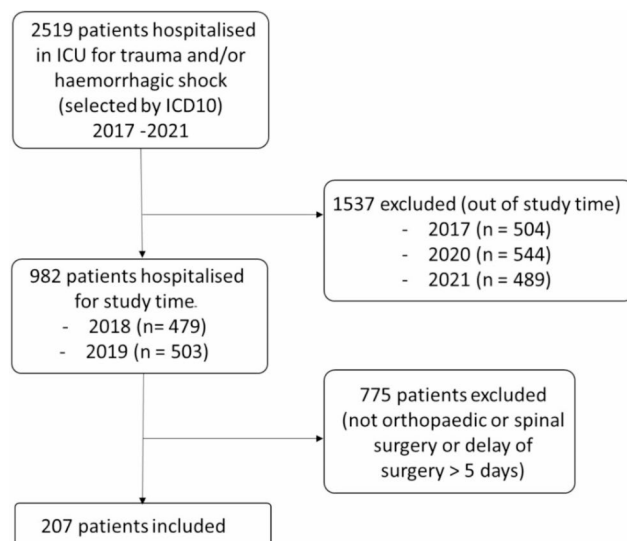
2519 patients hospitalised in ICU for trauma and/or haemorrhagic shock (selected by ICD10) 2017 -2021

1537 excluded (out of study time)
- 2017 (n = 504)
- 2020 (n = 544)
- 2021 (n = 489)

982 patients hospitalised for study time.
- 2018 (n= 479)
- 2019 (n = 503)

775 patients excluded (not orthopaedic or spinal surgery or delay of surgery > 5 days)

207 patients included